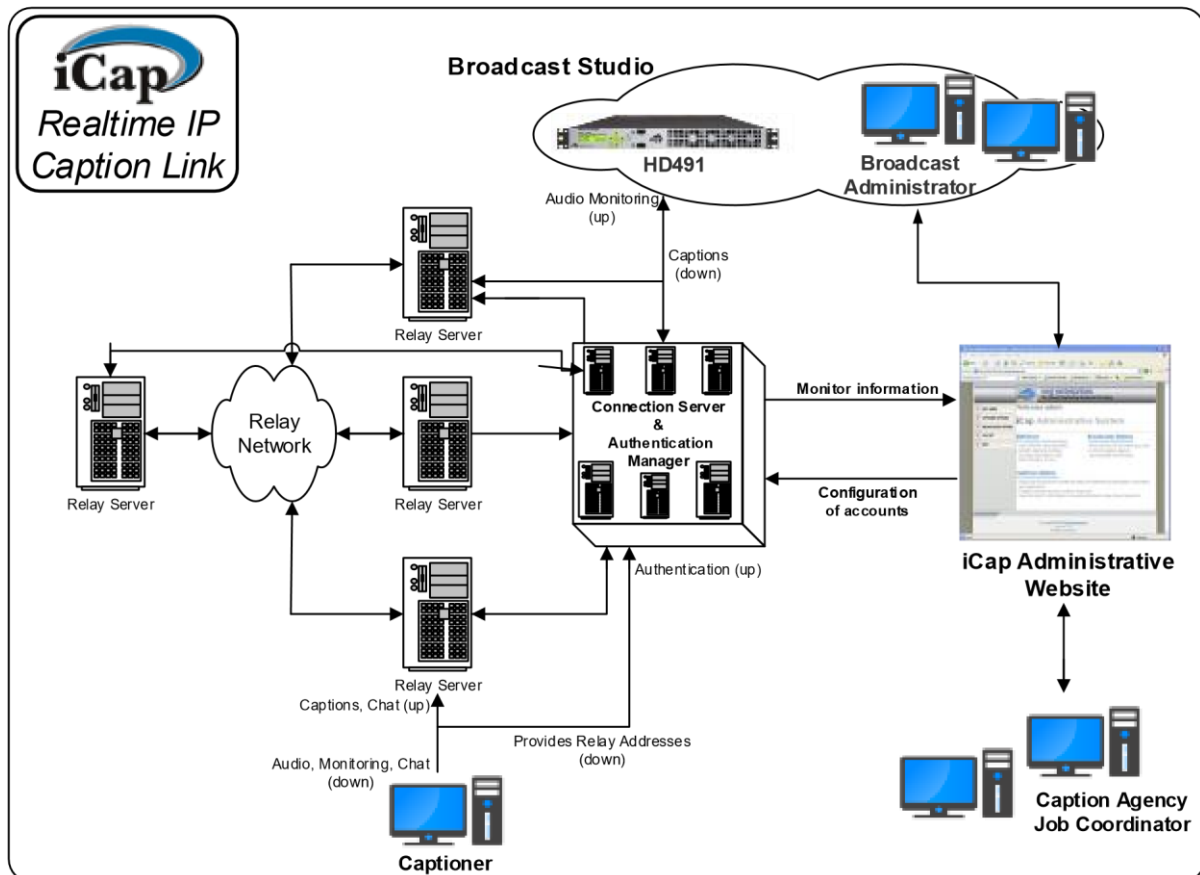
iCap
Realtime IP Caption Link

Broadcast Studio

HD491

Broadcast Administrator

Audio Monitoring (up)

Captions (down)

Relay Server

Relay Network

Relay Server

Relay Server

Connection Server & Authentication Manager

Monitor information

Configuration of accounts

iCap Administrative Website

Authentication (up)

Relay Server

Captions, Chat (up)

Provides Relay Addresses (down)

Audio, Monitoring, Chat (down)

Captioner

Caption Agency Job Coordinator